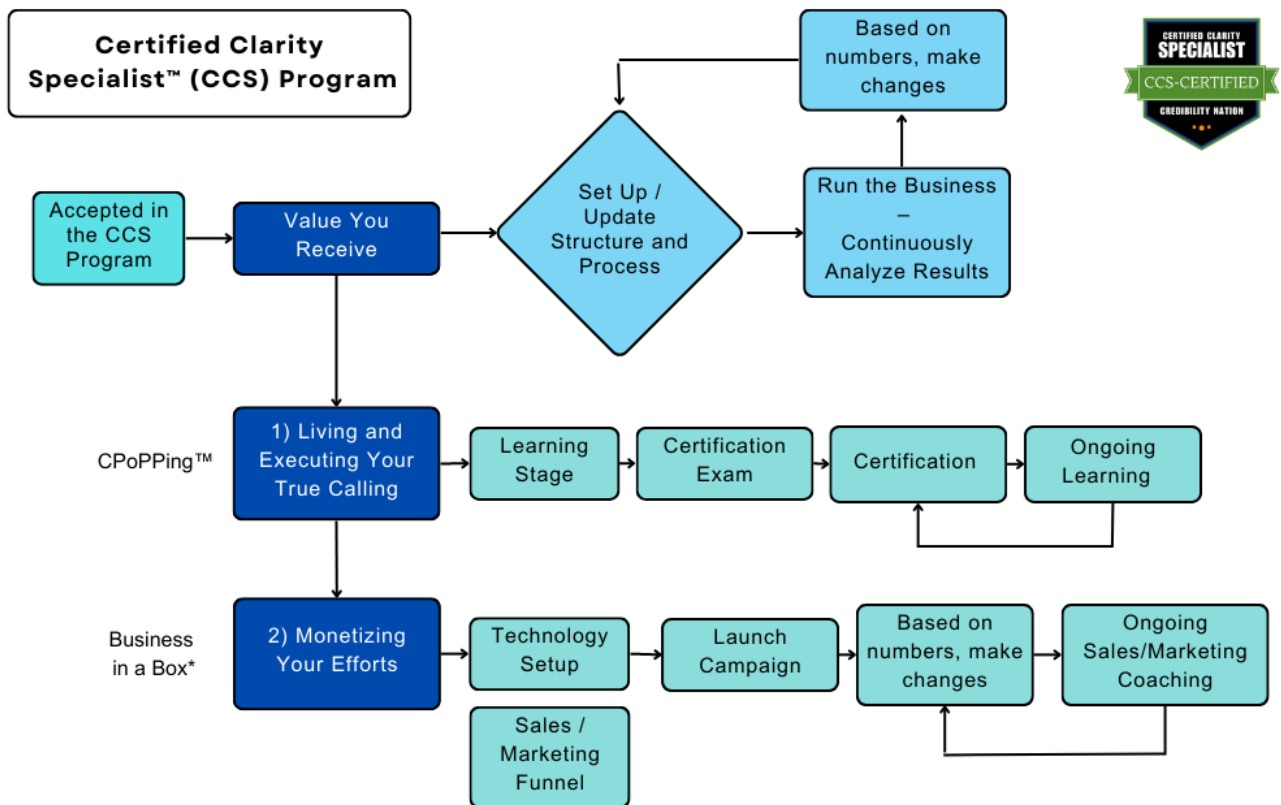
Certified Clarity Specialist™ (CCS) Program

Based on numbers, make changes

CERTIFIED CLARITY
SPECIALIST
CCS-CERTIFIED
CREDIBILITY NATION

Accepted in the CCS Program

Value You Receive

Set Up / Update Structure and Process

Run the Business – Continuously Analyze Results

CPoPPing™

1) Living and Executing Your True Calling

Learning Stage

Certification Exam

Certification

Ongoing Learning

Business in a Box*

2) Monetizing Your Efforts

Technology Setup

Launch Campaign

Based on numbers, make changes

Ongoing Sales/Marketing Coaching

Sales / Marketing Funnel